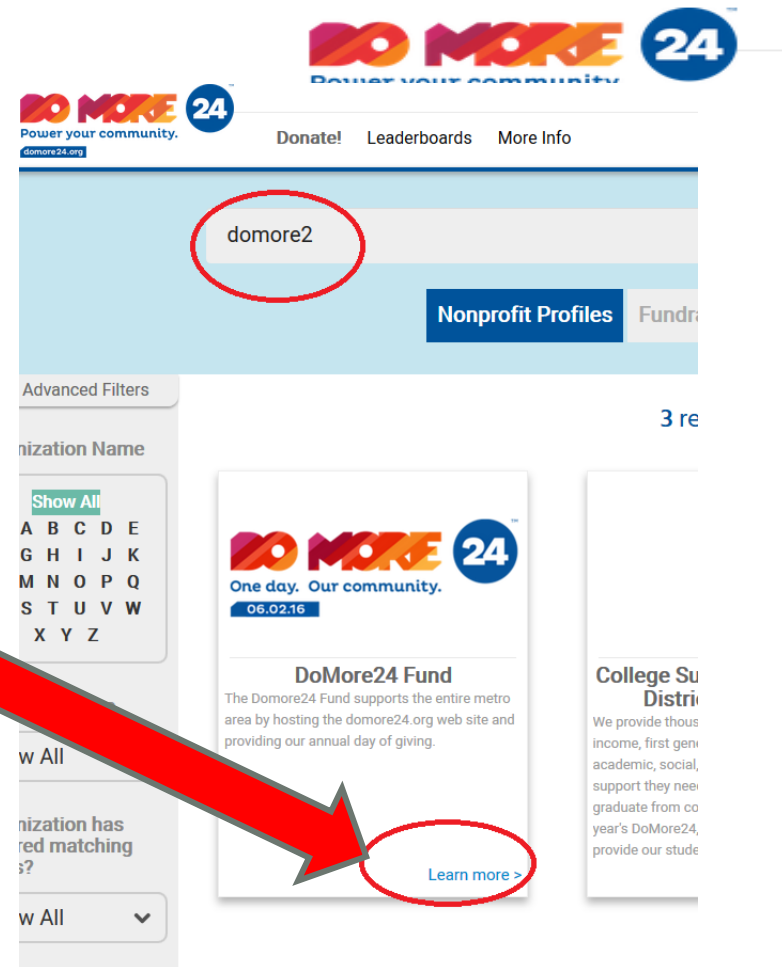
DO MORE 24™
Power your community

DO MORE 24™
Power your community.
domore24.org

Donate! Leaderboards More Info

domore2

Nonprofit Profiles Fundra

Advanced Filters

nization Name

Show All
A B C D E
G H I J K
M N O P Q
S T U V W
X Y Z

w All

nization has
red matching
s?

w All

3 re

DO MORE 24™
One day. Our community.
06.02.16

DoMore24 Fund
The Domore24 Fund supports the entire metro area by hosting the domore24.org web site and providing our annual day of giving.

Learn more >

College Su
Distri
We provide thous
income, first gene
academic, social,
support they need
graduate from co
year's DoMore24,
provide our stude